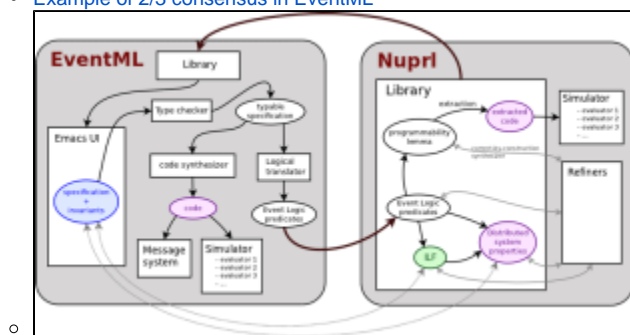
Example of 2/3 consensus in EventML

EventML

Library

Type checker

typable specification

Emacs UI

code synthesizer

Logical translator

specification + invariants

code

Event Logic predicates

Message system

Simulator
- evaluator 1
- evaluator 2
- evaluator 3
- ...

Nuprl

Library

extraction

extracted code

programmability lemma

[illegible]

Event Logic predicates

ILF

Distributed system properties

Simulator
- evaluator 1
- evaluator 2
- evaluator 3
- ...

Refiners

o